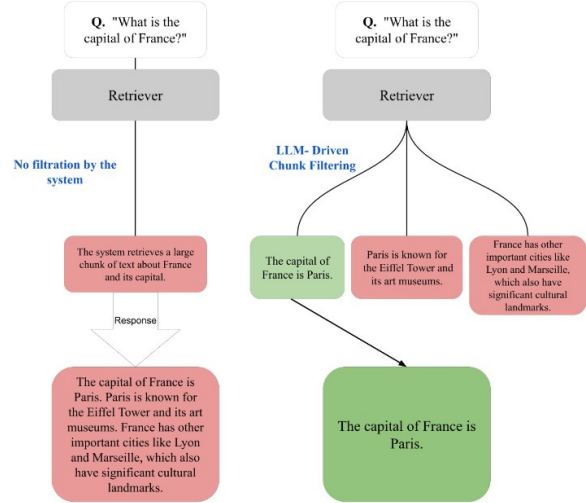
Q. "What is the capital of France?"

Retriever

No filtration by the system

The system retrieves a large chunk of text about France and its capital.

Response

The capital of France is Paris. Paris is known for the Eiffel Tower and its art museums. France has other important cities like Lyon and Marseille, which also have significant cultural landmarks.

Q. "What is the capital of France?"

Retriever

LLM- Driven Chunk Filtering

The capital of France is Paris.

Paris is known for the Eiffel Tower and its art museums.

France has other important cities like Lyon and Marseille, which also have significant cultural landmarks.

The capital of France is Paris.